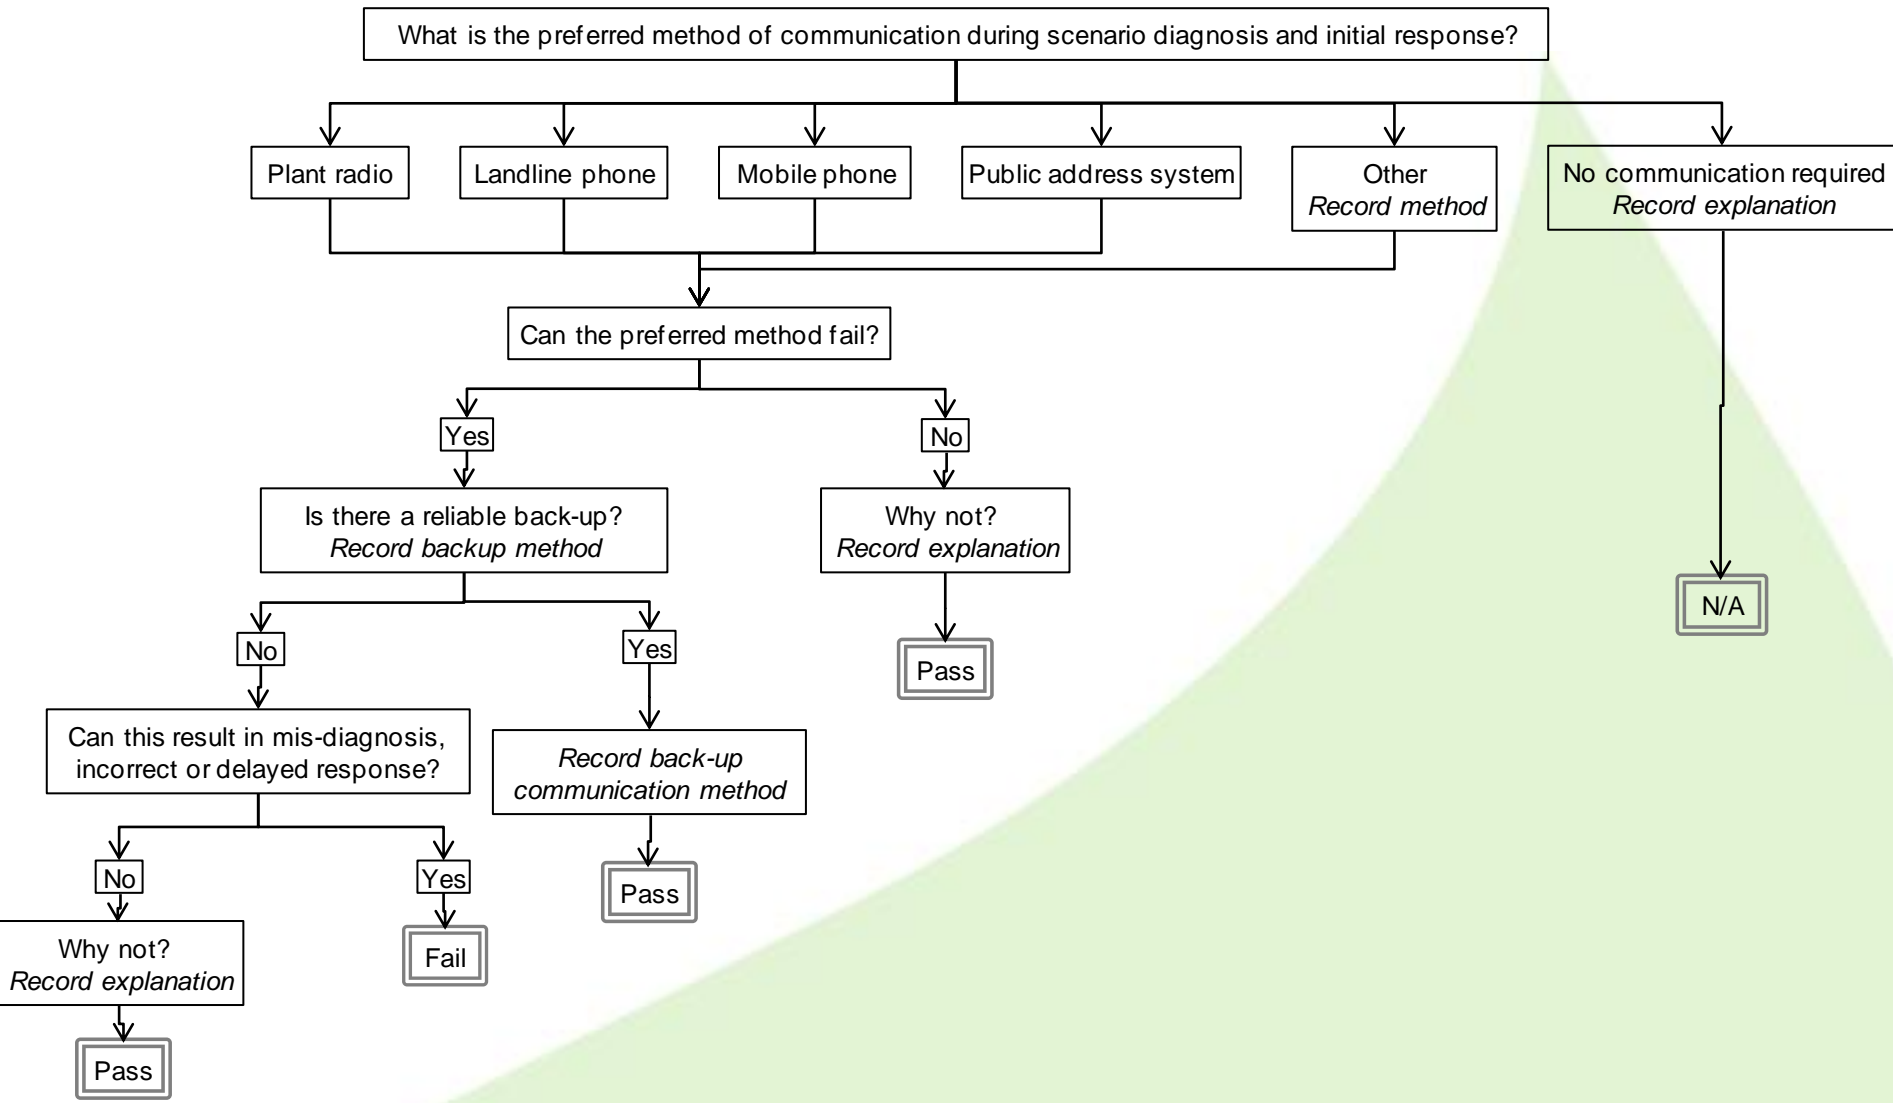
What is the preferred method of communication during scenario diagnosis and initial response?

Plant radio

Landline phone

Mobile phone

Public address system

Other
*Record method*

No communication required
*Record explanation*

Can the preferred method fail?

Yes

No

Is there a reliable back-up?
*Record backup method*

Why not?
*Record explanation*

N/A

No

Yes

Pass

Can this result in mis-diagnosis, incorrect or delayed response?

*Record back-up communication method*

No

Yes

Pass

Why not?
*Record explanation*

Fail

Pass